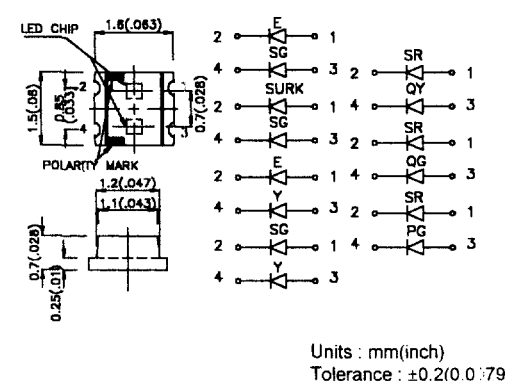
LED CHIP
1.6(.063)
1.5(.06)
0.85(.033)
2
4
0.7(.028)
POLARITY MARK
1.2(.047)
1.1(.043)
0.7(.028)
0.25(.01)

2 E 1
4 SG 3
2 SURK 1
4 SG 3
2 E 1
4 Y 3
2 SG 1
4 Y 3

2 SR 1
4 QY 3
2 SR 1
4 QG 3
2 SR 1
4 PG 3

Units : mm(inch)
Tolerance : ±0.2(0.0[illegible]79